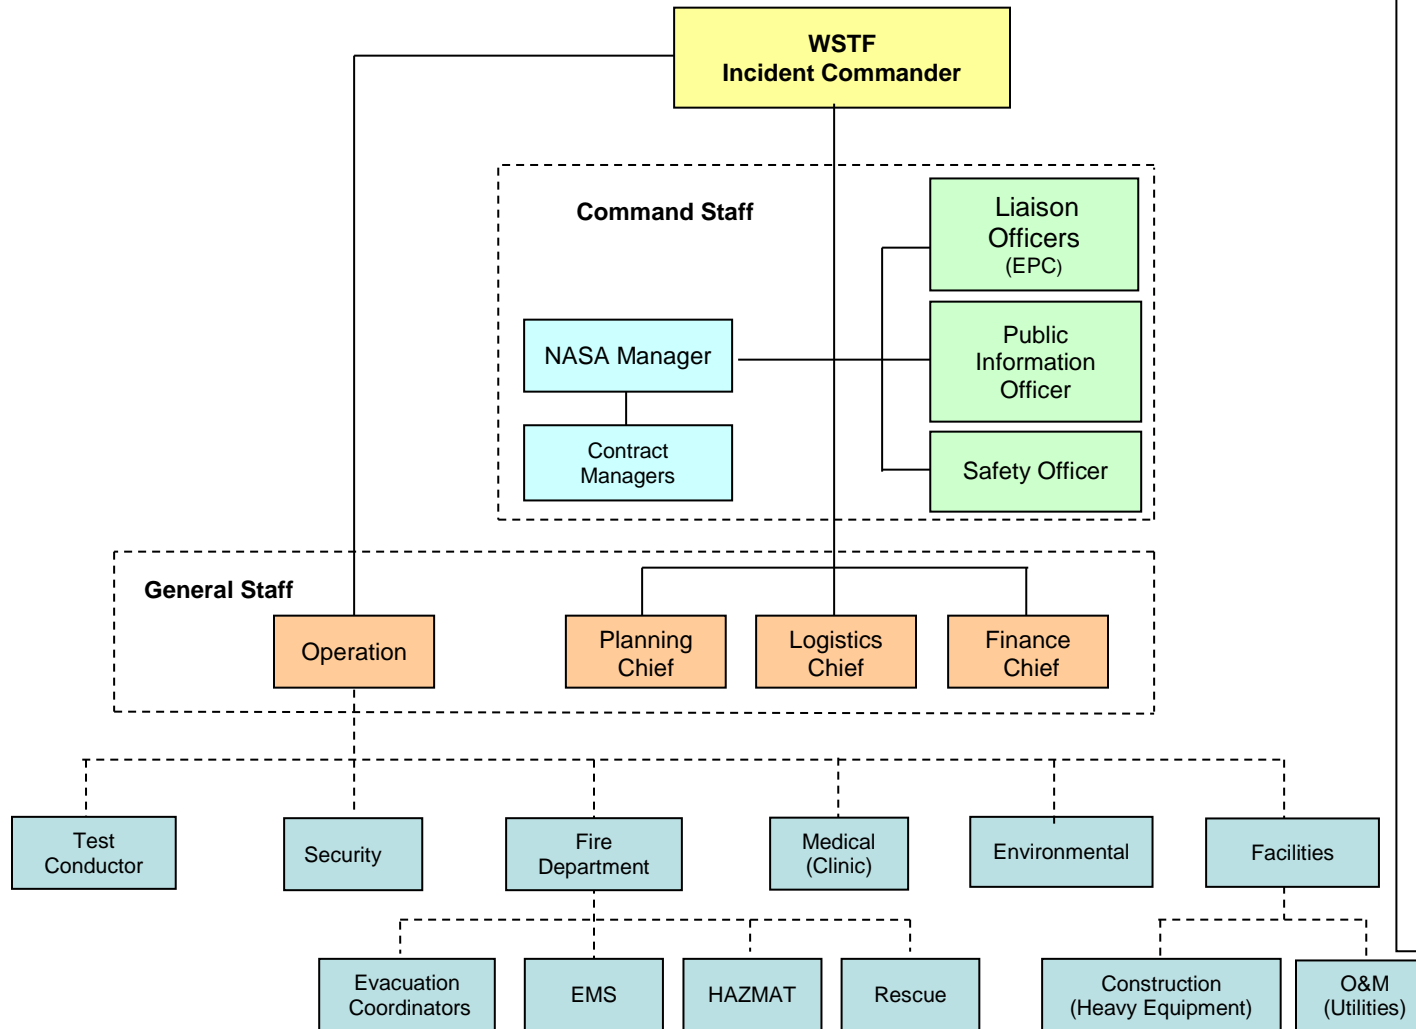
WSTF
Incident Commander

Command Staff

Liaison Officers (EPC)

NASA Manager

Public Information Officer

Contract Managers

Safety Officer

General Staff

Operation

Planning Chief

Logistics Chief

Finance Chief

Test Conductor

Security

Fire Department

Medical (Clinic)

Environmental

Facilities

Evacuation Coordinators

EMS

HAZMAT

Rescue

Construction (Heavy Equipment)

O&M (Utilities)